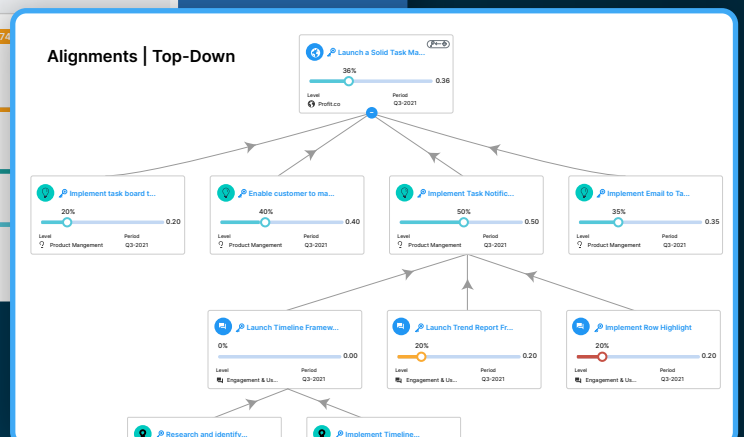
74

Alignments | Top-Down

Launch a Solid Task Ma...
36%
0.36
Level
Profit.co
Period
Q3-2021

Implement task board t...
20%
0.20
Level
Product Mangement
Period
Q3-2021

Enable customer to ma...
40%
0.40
Level
Product Mangement
Period
Q3-2021

Implement Task Notific...
50%
0.50
Level
Product Mangement
Period
Q3-2021

Implement Email to Ta...
35%
0.35
Level
Product Mangement
Period
Q3-2021

Launch Timeline Framew...
0%
0.00
Level
Engagement & Us...
Period
Q3-2021

Launch Trend Report Fr...
20%
0.20
Level
Engagement & Us...
Period
Q3-2021

Implement Row Highlight
20%
0.20
Level
Engagement & Us...
Period
Q3-2021

Research and identify...

Implement Timeline...